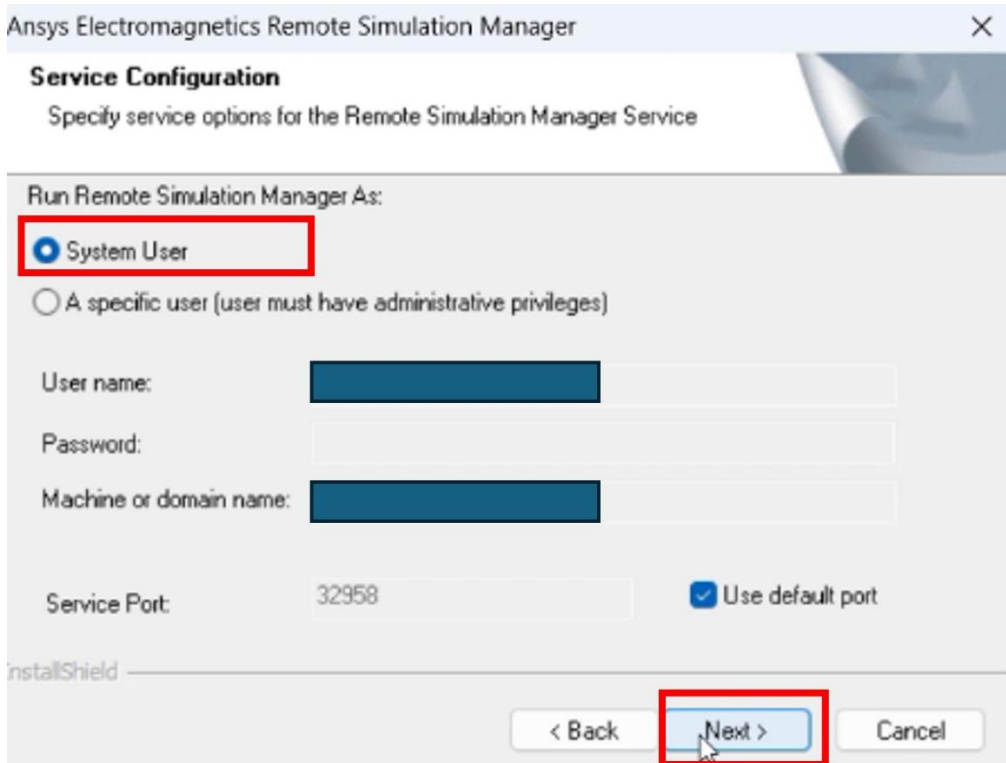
Ansys Electromagnetics Remote Simulation Manager ×

**Service Configuration**
Specify service options for the Remote Simulation Manager Service

Run Remote Simulation Manager As:

System User

A specific user (user must have administrative privileges)

User name:

Password:

Machine or domain name:

Service Port: 32958

Use default port

InstallShield

< Back Next > Cancel